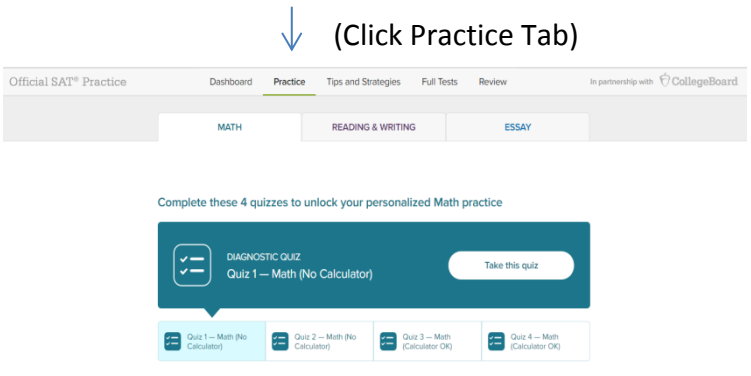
(Click Practice Tab)

Official SAT® Practice

Dashboard Practice Tips and Strategies Full Tests Review

In partnership with CollegeBoard

MATH READING & WRITING ESSAY

Complete these 4 quizzes to unlock your personalized Math practice

DIAGNOSTIC QUIZ

Quiz 1 — Math (No Calculator)

Take this quiz

Quiz 1 — Math (No Calculator)

Quiz 2 — Math (No Calculator)

Quiz 3 — Math (Calculator OK)

Quiz 4 — Math (Calculator OK)